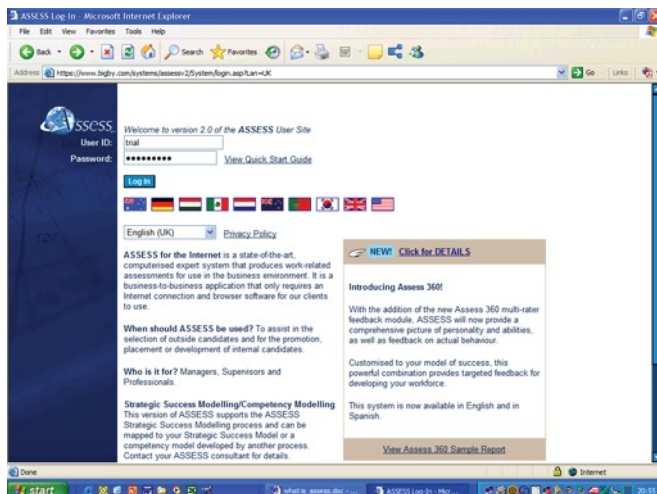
ASSESS Log-In - Microsoft Internet Explorer

File Edit View Favorites Tools Help

Back Search Favorites

Address https://www.bigby.com/systems/assessv2/System/login.asp?Lan=UK

Go Links

ASSESS

Welcome to version 2.0 of the ASSESS User Site

User ID: trial

Password: ••••••••••

View Quick Start Guide

Log In

English (UK) Privacy Policy

ASSESS for the Internet is a state-of-the-art, computerised expert system that produces work-related assessments for use in the business environment. It is a business-to-business application that only requires an Internet connection and browser software for our clients to use.

When should ASSESS be used? To assist in the selection of outside candidates and for the promotion, placement or development of internal candidates.

Who is it for? Managers, Supervisors and Professionals.

Strategic Success Modelling/Competency Modelling This version of ASSESS supports the ASSESS Strategic Success Modelling process and can be mapped to your Strategic Success Model or a competency model developed by another process. Contact your ASSESS consultant for details.

NEW! Click for DETAILS

Introducing Assess 360!

With the addition of the new Assess 360 multi-rater feedback module, ASSESS will now provide a comprehensive picture of personality and abilities, as well as feedback on actual behaviour.

Customised to your model of success, this powerful combination provides targeted feedback for developing your workforce.

This system is now available in English and in Spanish.

View Assess 360 Sample Report

Done

Internet

start

What is assess.doc - ...

ASSESS Log-In - Mic...

20:53